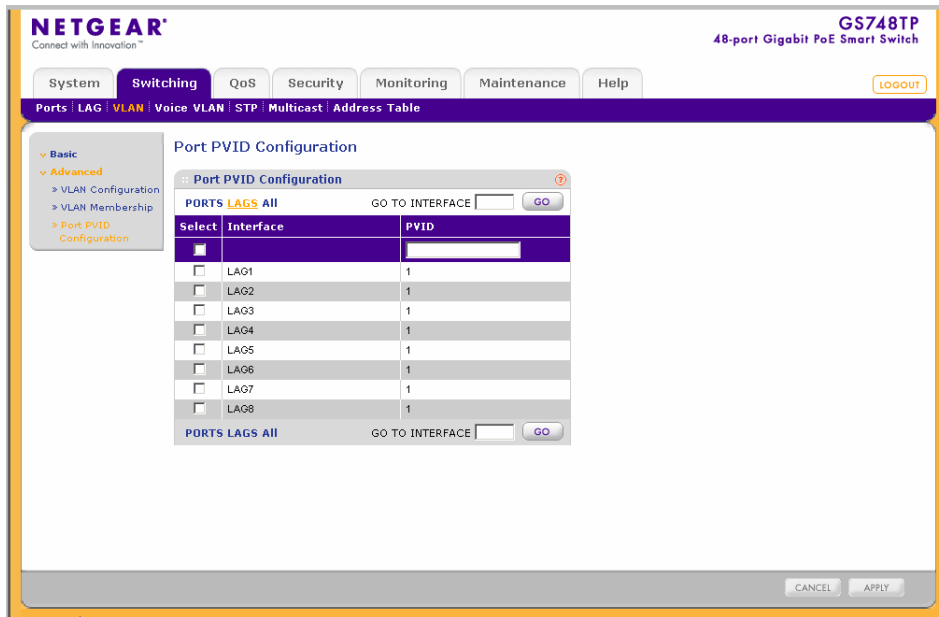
NETGEAR®
Connect with Innovation™

GS748TP
48-port Gigabit PoE Smart Switch

System | Switching | QoS | Security | Monitoring | Maintenance | Help

LOGOUT

Ports | LAG | VLAN | Voice VLAN | STP | Multicast | Address Table

Basic
Advanced
» VLAN Configuration
» VLAN Membership
» Port PVID Configuration

Port PVID Configuration

Port PVID Configuration

PORTS LAGS All GO TO INTERFACE GO

| Select | Interface | PVID |
|---|---|---|
| | | |
| | LAG1 | 1 |
| | LAG2 | 1 |
| | LAG3 | 1 |
| | LAG4 | 1 |
| | LAG5 | 1 |
| | LAG6 | 1 |
| | LAG7 | 1 |
| | LAG8 | 1 |

PORTS LAGS All GO TO INTERFACE GO

CANCEL APPLY